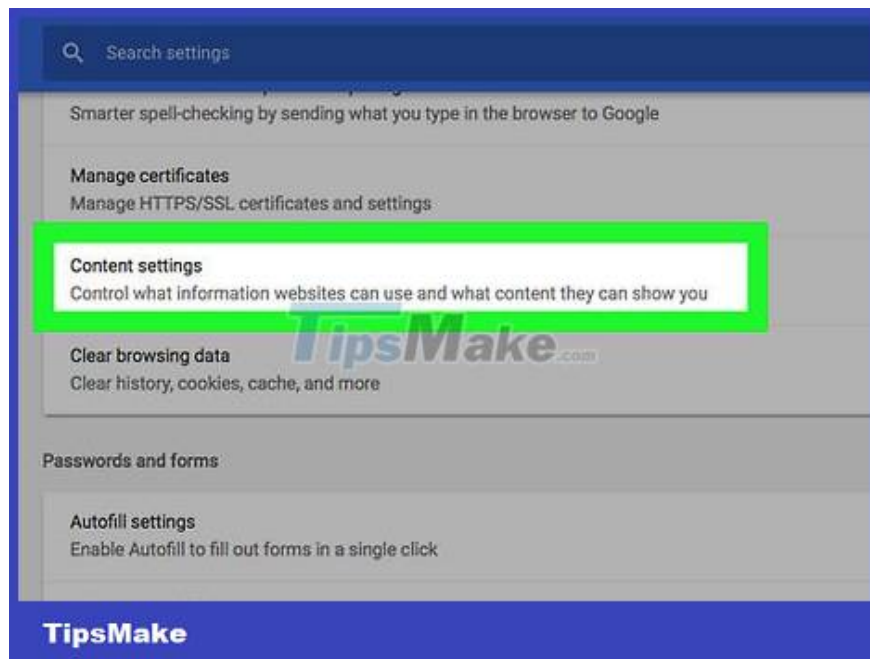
Search settings

Smarter spell-checking by sending what you type in the browser to Google

Manage certificates
Manage HTTPS/SSL certificates and settings

Content settings
Control what information websites can use and what content they can show you

TipsMake.com

Clear browsing data
Clear history, cookies, cache, and more

Passwords and forms

Autofill settings
Enable Autofill to fill out forms in a single click

TipsMake